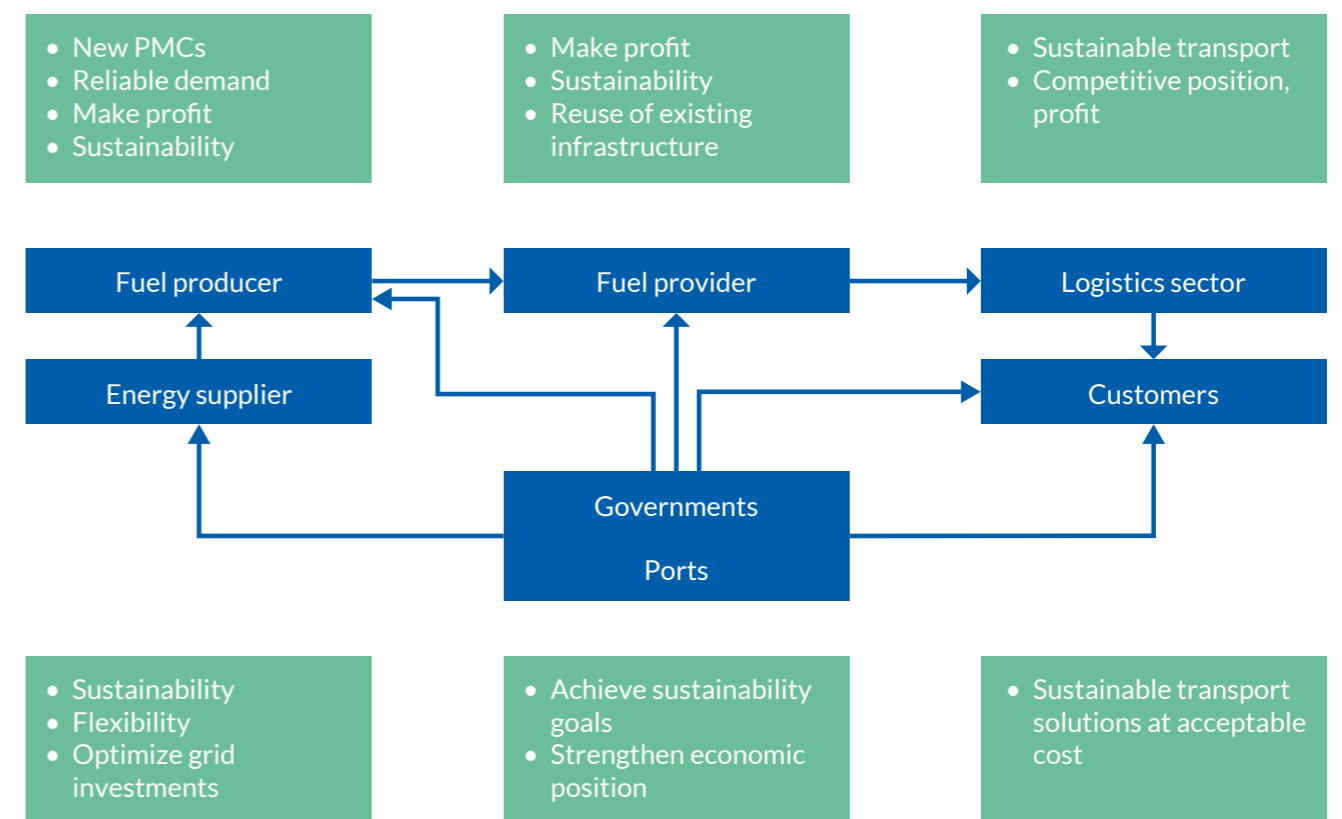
- New PMCs
- Reliable demand
- Make profit
- Sustainability

- Make profit
- Sustainability
- Reuse of existing infrastructure

- Sustainable transport
- Competitive position, profit

Fuel producer

Fuel provider

Logistics sector

Energy supplier

Customers

Governments

Ports

- Sustainability
- Flexibility
- Optimize grid investments

- Achieve sustainability goals
- Strengthen economic position

- Sustainable transport solutions at acceptable cost